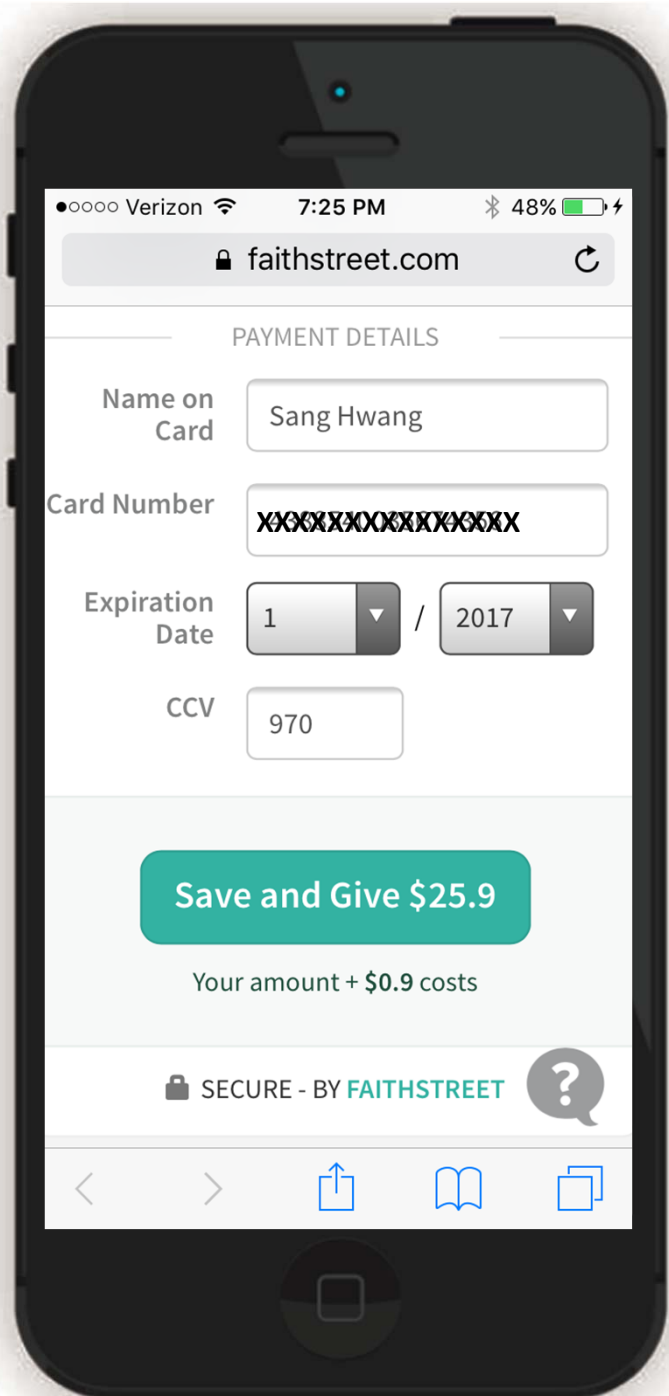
●○○○○ Verizon 7:25 PM 48%

faithstreet.com

PAYMENT DETAILS

Name on Card
Sang Hwang

Card Number
XXXXXXXXXXXXXXXX

Expiration Date
1 / 2017

CCV
970

Save and Give $25.9

Your amount + $0.9 costs

SECURE - BY FAITHSTREET

?